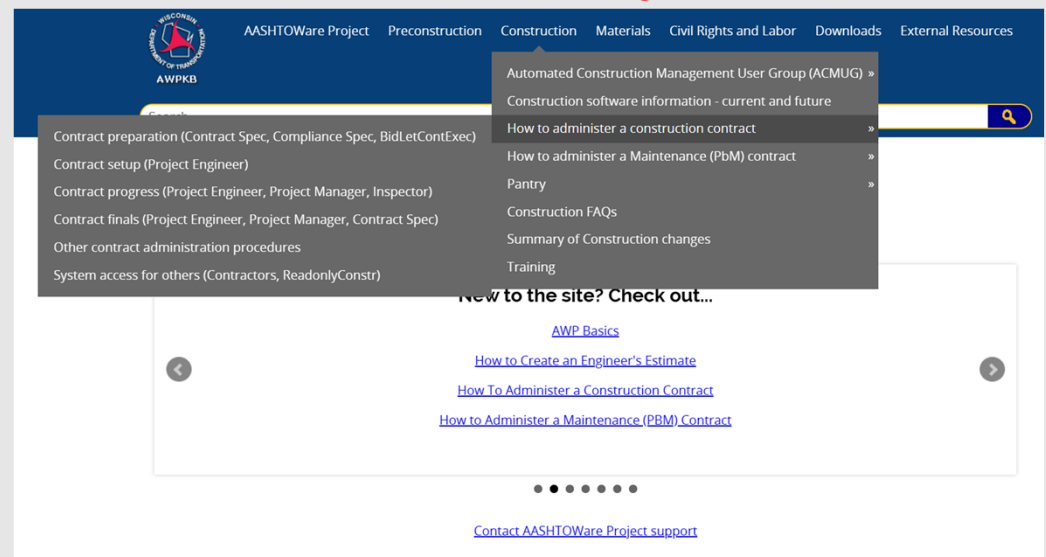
WISCONSIN DEPARTMENT OF TRANSPORTATION
AWPKB

AASHTOWare Project Preconstruction Construction Materials Civil Rights and Labor Downloads External Resources

Automated Construction Management User Group (ACMUG) »
Construction software information - current and future
How to administer a construction contract »
How to administer a Maintenance (PbM) contract »
Pantry »
Construction FAQs
Summary of Construction changes
Training

Contract preparation (Contract Spec, Compliance Spec, BidLetContExec)
Contract setup (Project Engineer)
Contract progress (Project Engineer, Project Manager, Inspector)
Contract finals (Project Engineer, Project Manager, Contract Spec)
Other contract administration procedures
System access for others (Contractors, ReadonlyConstr)

New to the site? Check out...

AWP Basics

How to Create an Engineer's Estimate

How To Administer a Construction Contract

How to Administer a Maintenance (PBM) Contract

Contact AASHTOWare Project support